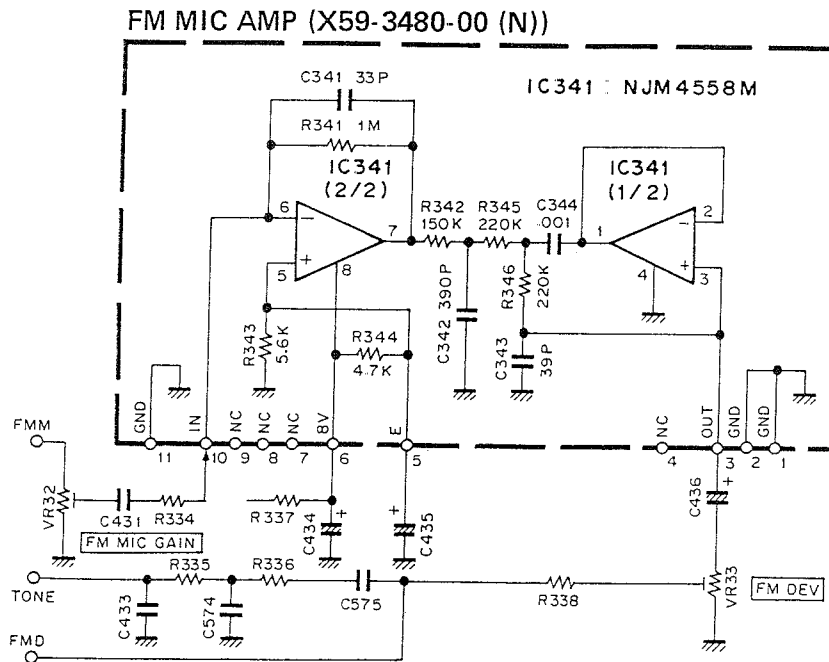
FM MIC AMP (X59-3480-00 (N))

IC341 : NJM4558M

C341 33P
R341 1M
IC341 (2/2)
6 − + 5 7 8
R342 150K
R345 220K
C344 .001
IC341 (1/2)
1 2 − + 3 4
R346 220K
C342 390P
C343 39P
R343 5.6K
R344 4.7K

GND IN NC NC NC 8V E
11 10 9 8 7 6 5

NC OUT GND GND
4 3 2 1

FMM
VR32
C431 R334
FM MIC GAIN
R337
C434
C435
C436
TONE
R335 R336
C575
R338
VR33
FM DEV
C433 C574
FMD